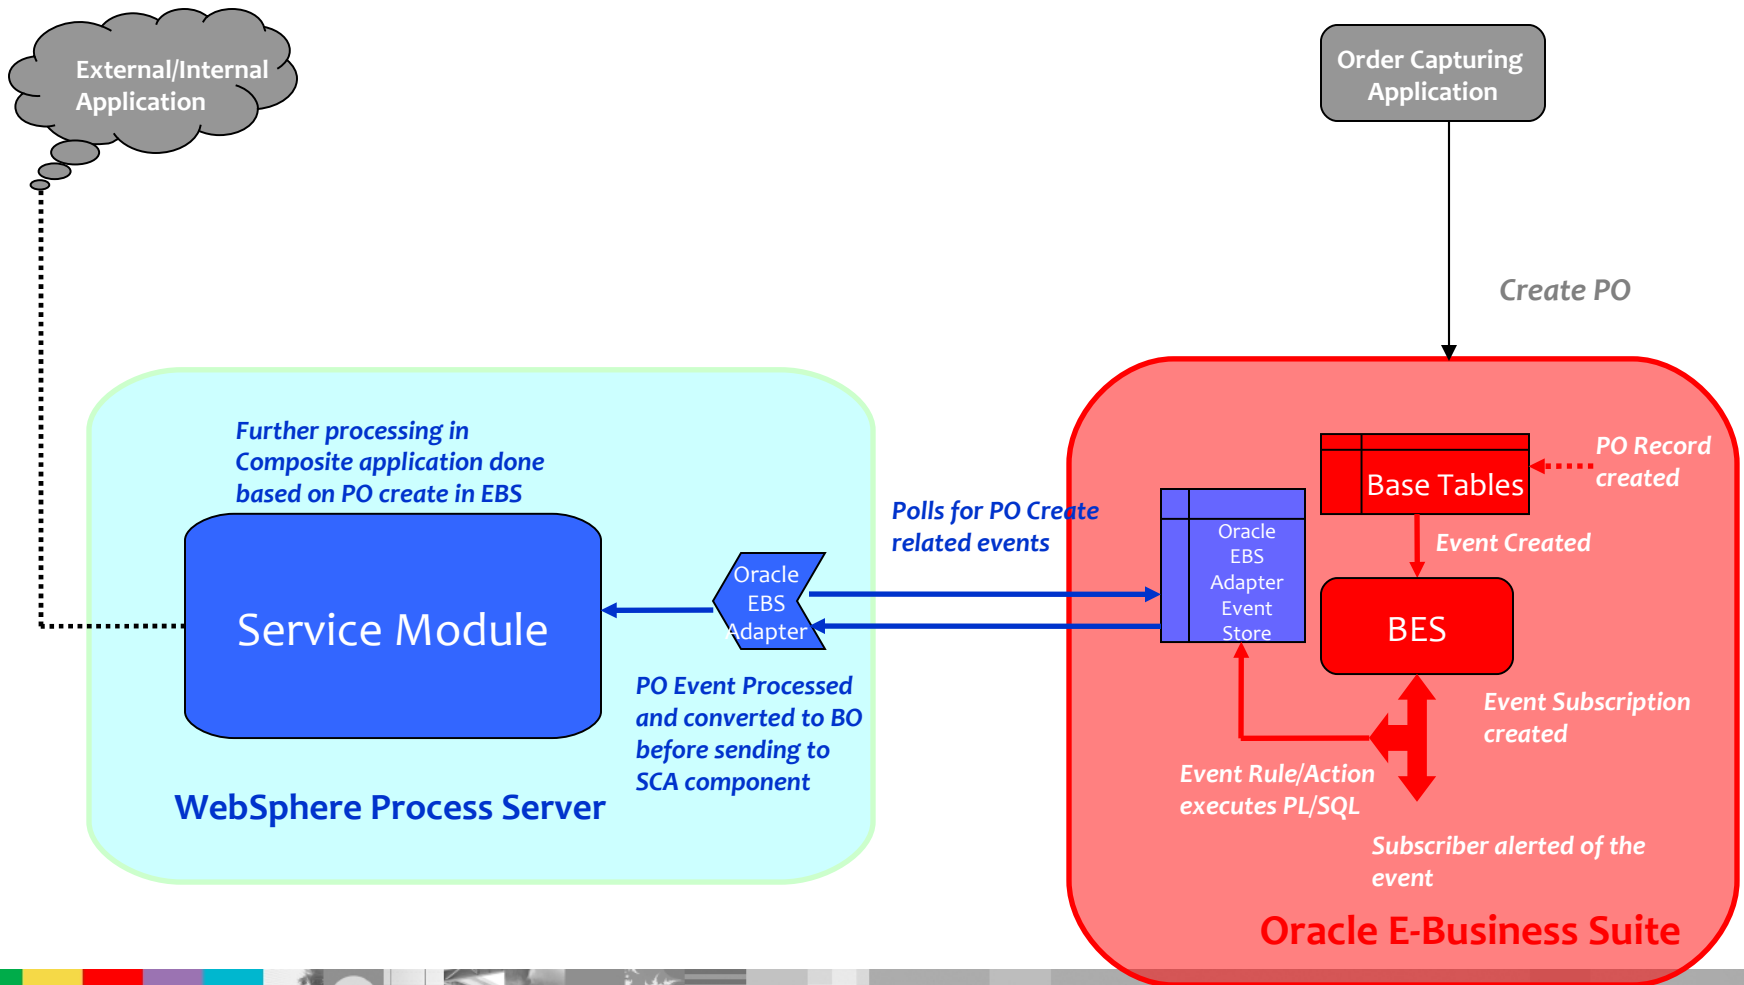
External/Internal Application

Order Capturing Application

Create PO

Further processing in Composite application done based on PO create in EBS

Service Module

Oracle EBS Adapter

Polls for PO Create related events

Oracle EBS Adapter Event Store

Base Tables

PO Record created

Event Created

BES

Event Subscription created

PO Event Processed and converted to BO before sending to SCA component

Event Rule/Action executes PL/SQL

Subscriber alerted of the event

WebSphere Process Server

Oracle E-Business Suite